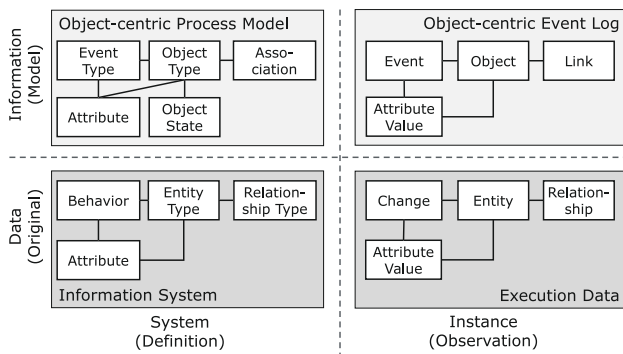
Information (Model)

Object-centric Process Model

Event Type

Object Type

Association

Attribute

Object State

Object-centric Event Log

Event

Object

Link

Attribute Value

Data (Original)

Behavior

Entity Type

Relationship Type

Attribute

Information System

Change

Entity

Relationship

Attribute Value

Execution Data

System (Definition)

Instance (Observation)